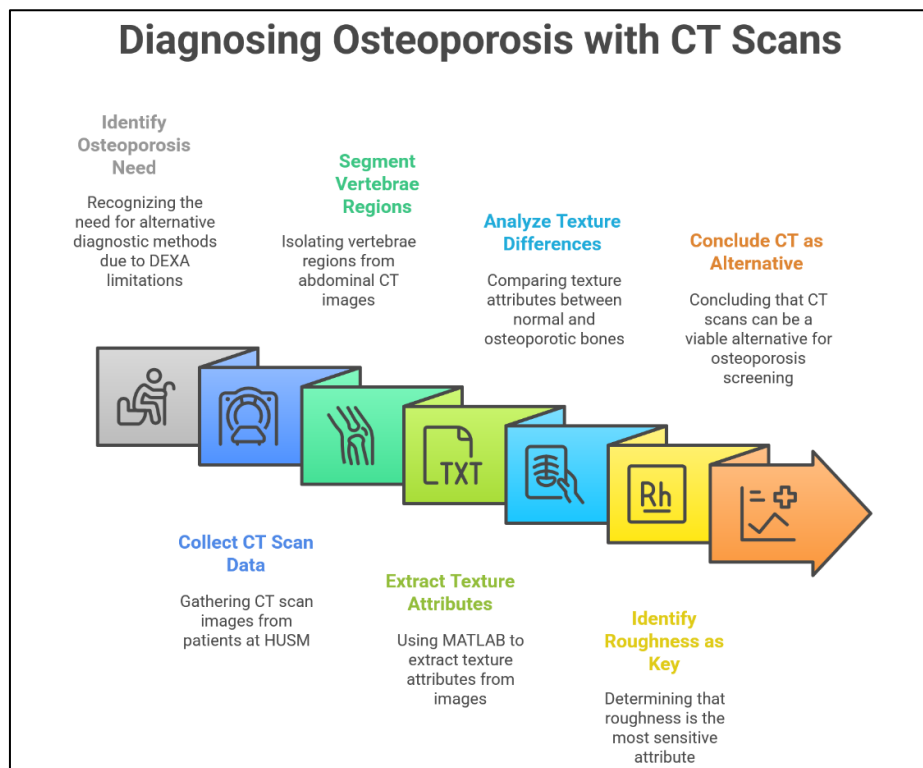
Diagnosing Osteoporosis with CT Scans

Identify Osteoporosis Need

Recognizing the need for alternative diagnostic methods due to DEXA limitations

Segment Vertebrae Regions

Isolating vertebrae regions from abdominal CT images

Analyze Texture Differences

Comparing texture attributes between normal and osteoporotic bones

Conclude CT as Alternative

Concluding that CT scans can be a viable alternative for osteoporosis screening

TXT

Rh

Collect CT Scan Data

Gathering CT scan images from patients at HUSM

Extract Texture Attributes

Using MATLAB to extract texture attributes from images

Identify Roughness as Key

Determining that roughness is the most sensitive attribute